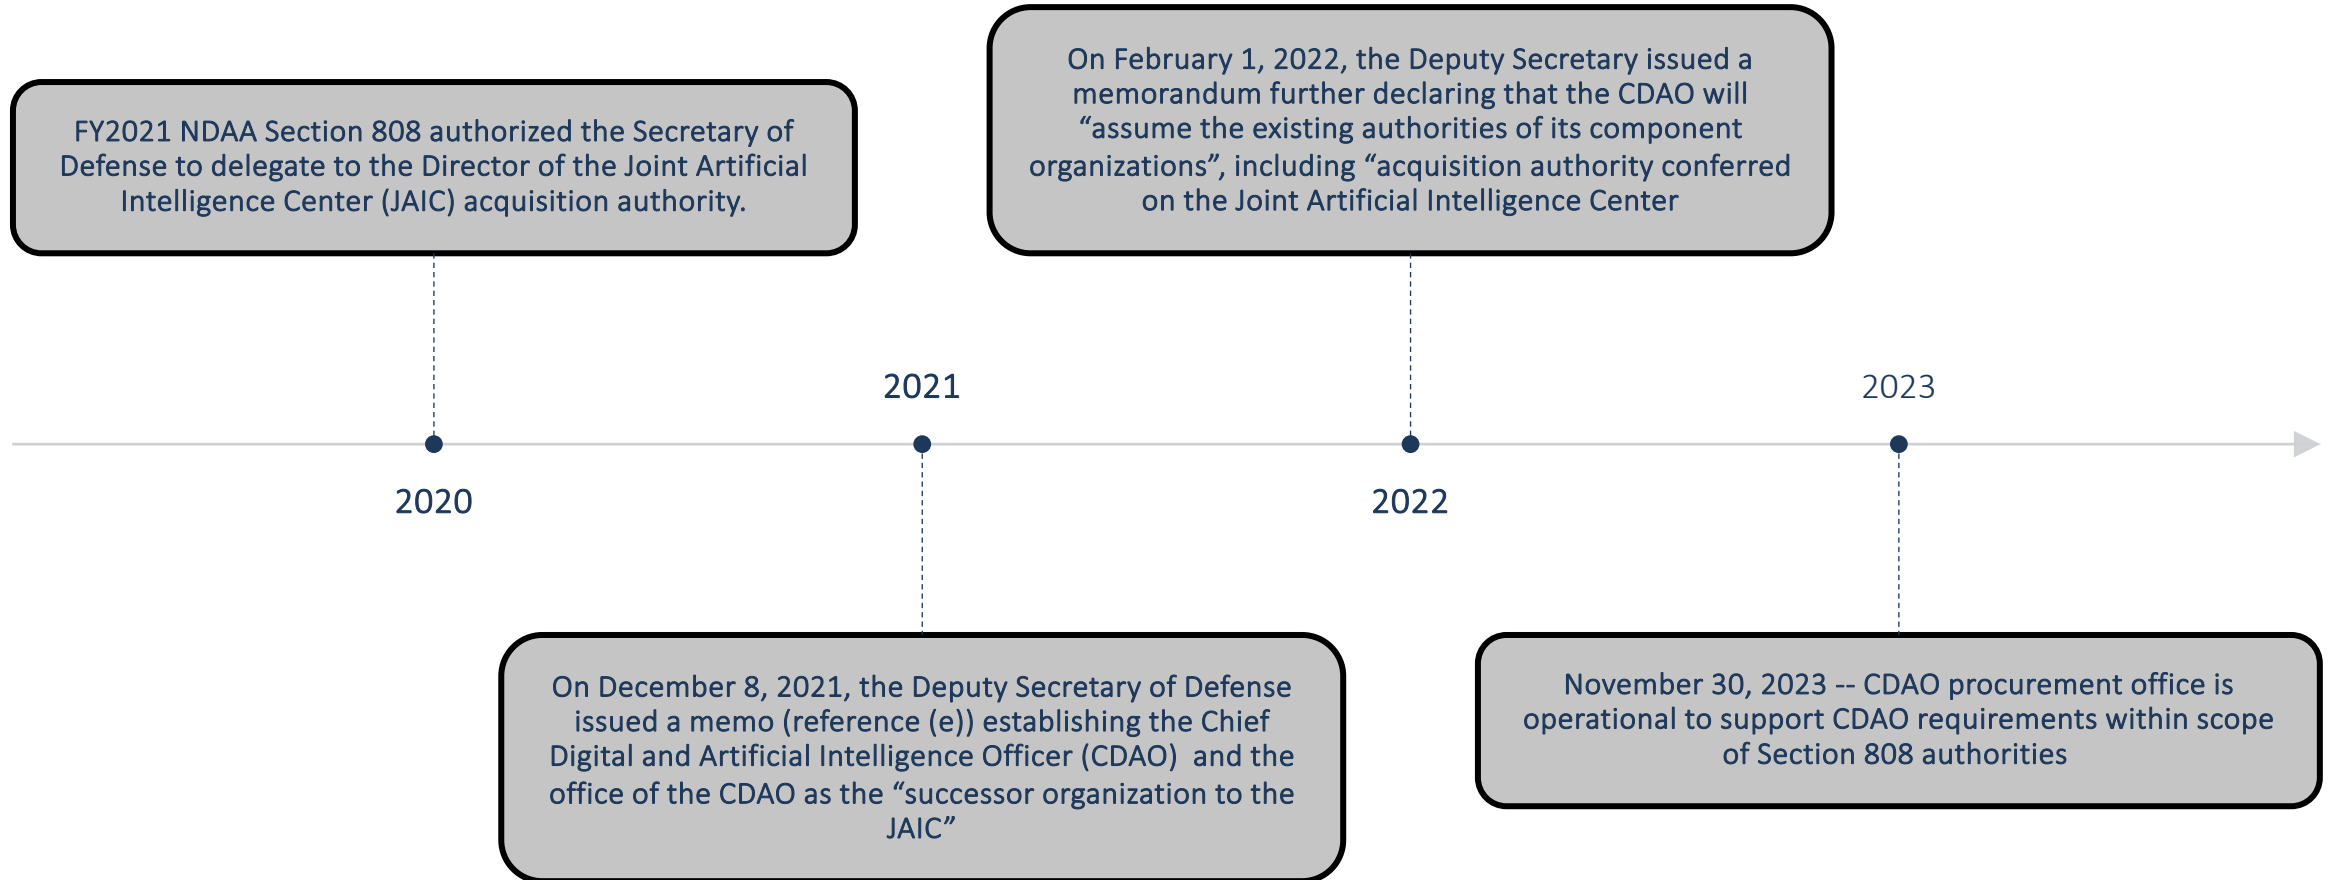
FY2021 NDAA Section 808 authorized the Secretary of Defense to delegate to the Director of the Joint Artificial Intelligence Center (JAIC) acquisition authority.

On February 1, 2022, the Deputy Secretary issued a memorandum further declaring that the CDAO will “assume the existing authorities of its component organizations”, including “acquisition authority conferred on the Joint Artificial Intelligence Center

2021

2023

2020

2022

On December 8, 2021, the Deputy Secretary of Defense issued a memo (reference (e)) establishing the Chief Digital and Artificial Intelligence Officer (CDAO) and the office of the CDAO as the “successor organization to the JAIC”

November 30, 2023 -- CDAO procurement office is operational to support CDAO requirements within scope of Section 808 authorities